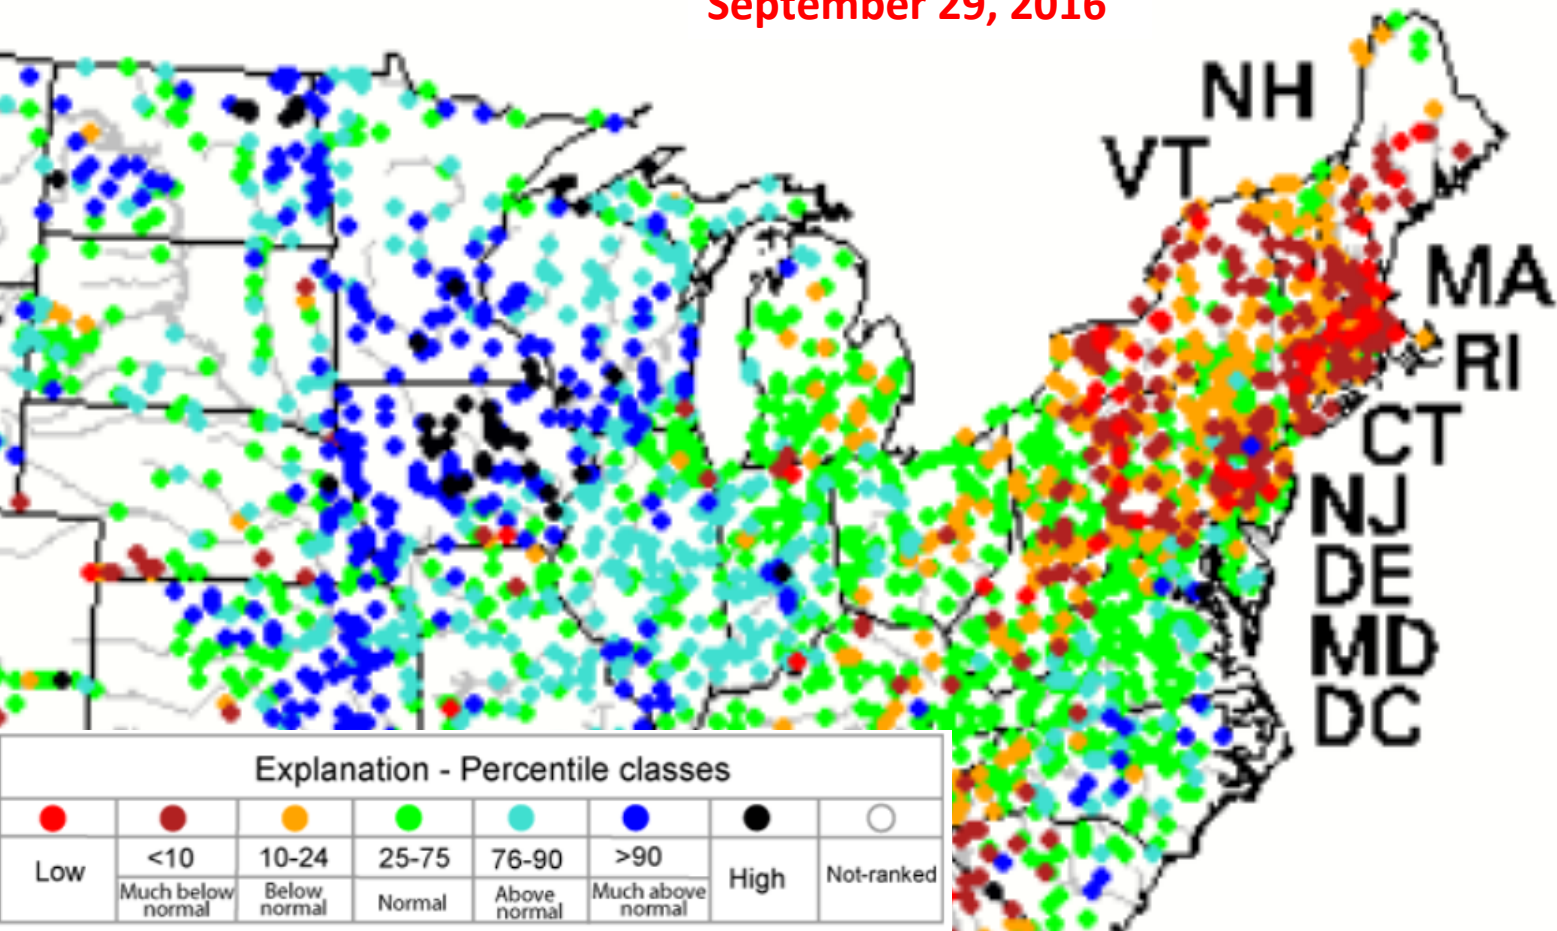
September 29, 2016

NH
VT
MA
RI
CT
NJ
DE
MD
DC

Explanation - Percentile classes

| | | | | | | | |
|---|---|---|---|---|---|---|---|
| Low | <10 Much below normal | 10-24 Below normal | 25-75 Normal | 76-90 Above normal | >90 Much above normal | High | Not-ranked |